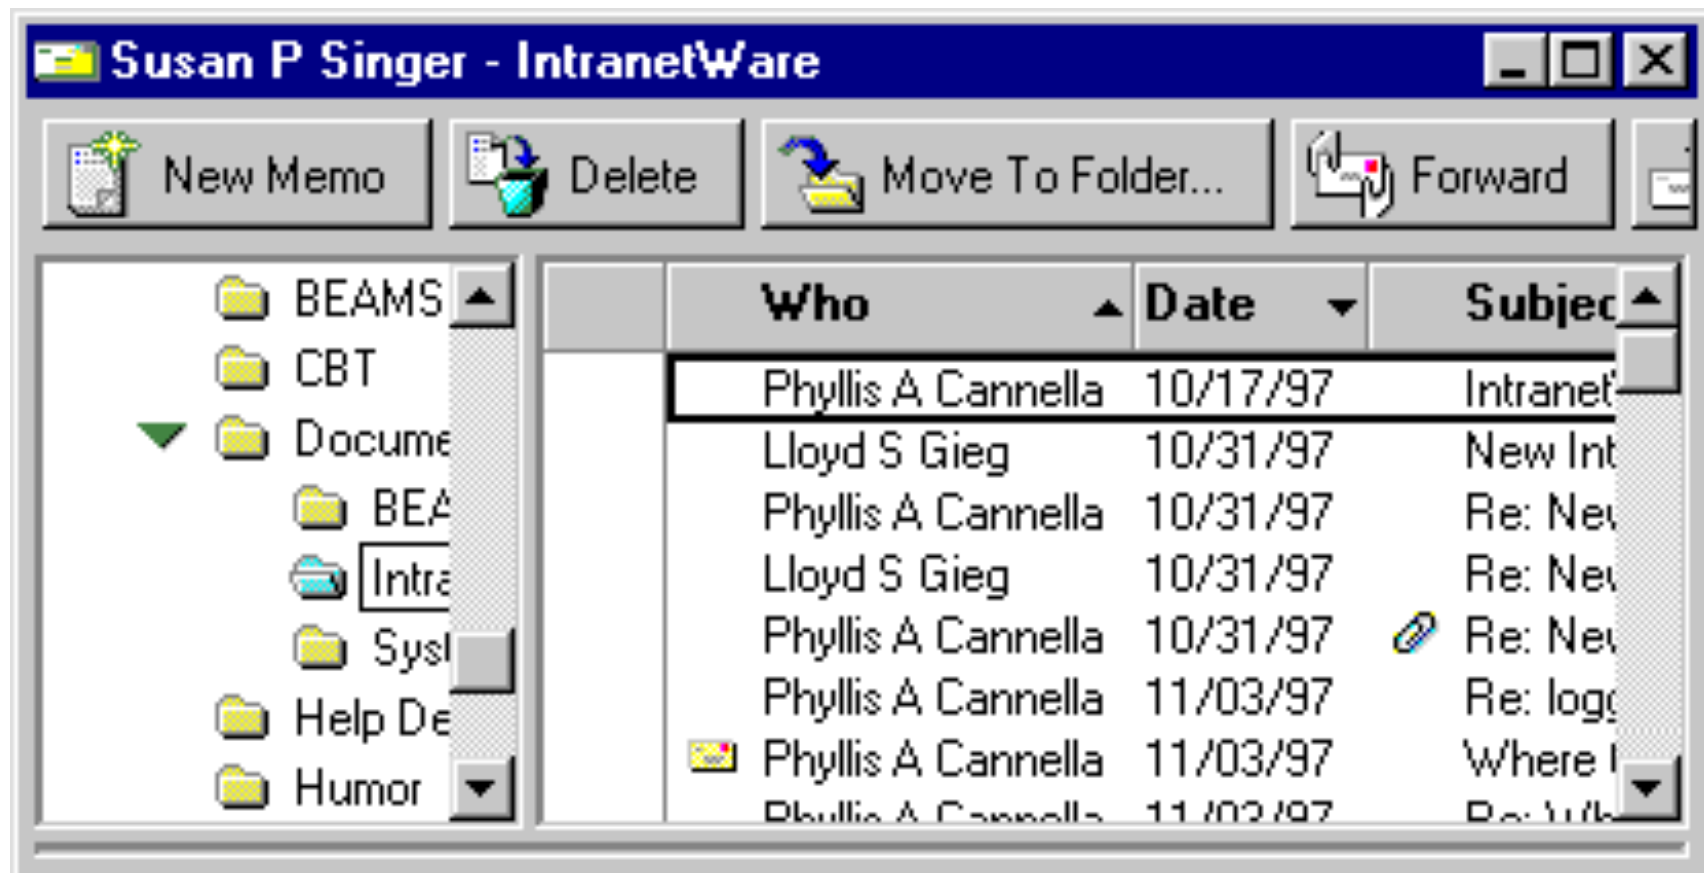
Susan P Singer - IntranetWare

New Memo
Delete
Move To Folder...
Forward

BEAMS
CBT
Docume
BEA
Intra
Sys
Help De
Humor

| Who | Date | Subjec |
|---|---|---|
| Phyllis A Cannella | 10/17/97 | Intranet |
| Lloyd S Gieg | 10/31/97 | New Int |
| Phyllis A Cannella | 10/31/97 | Re: Ne |
| Lloyd S Gieg | 10/31/97 | Re: Ne |
| Phyllis A Cannella | 10/31/97 | Re: Ne |
| Phyllis A Cannella | 11/03/97 | Re: log |
| Phyllis A Cannella | 11/03/97 | Where |
| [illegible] | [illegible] | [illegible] |